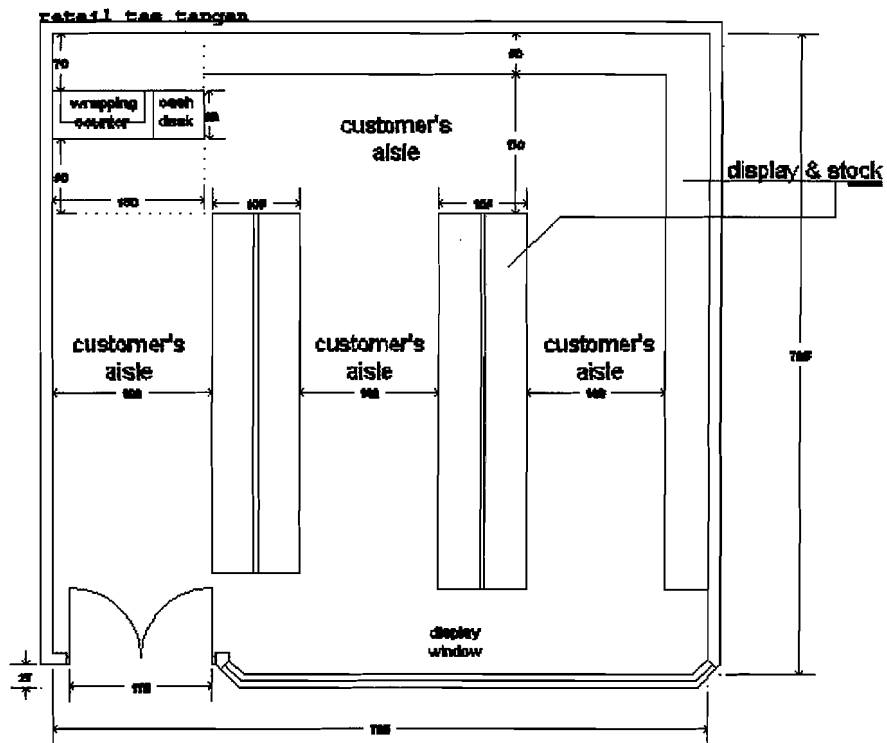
retail tas tangan

70

wrapping counter

cash desk

customer's aisle

80

display & stock

150

40

150

105

105

customer's aisle

customer's aisle

customer's aisle

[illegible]

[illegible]

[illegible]

785

display window

25

170

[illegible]